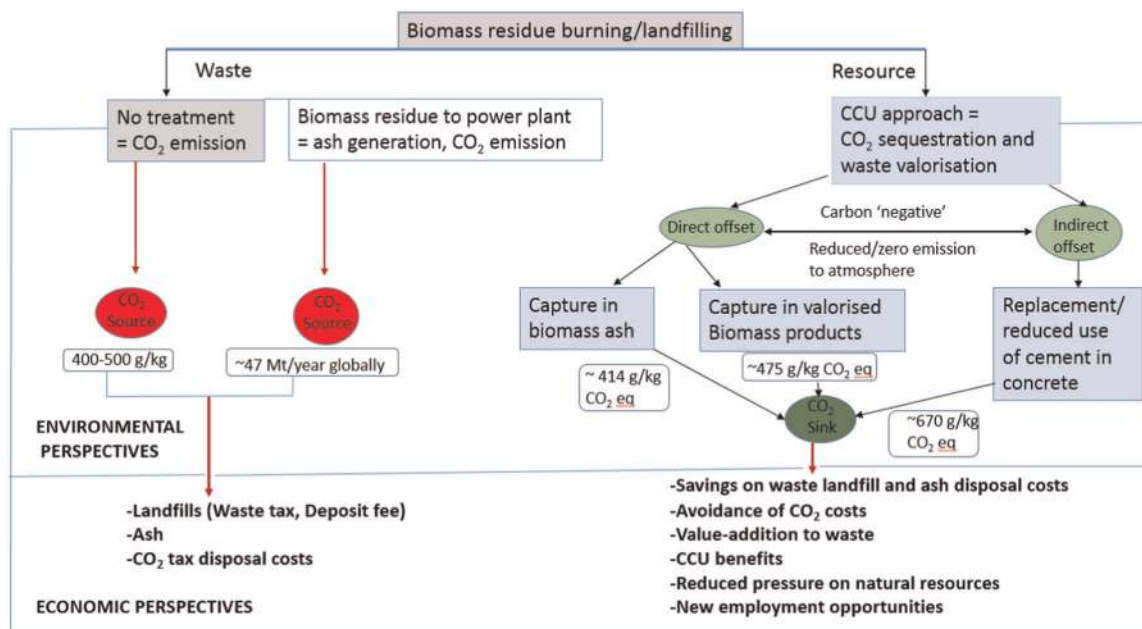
Biomass residue burning/landfilling

Waste

Resource

No treatment = $CO_2$ emission

Biomass residue to power plant = ash generation, $CO_2$ emission

CCU approach = $CO_2$ sequestration and waste valorisation

Direct offset

Carbon 'negative'

Reduced/zero emission to atmosphere

Indirect offset

$CO_2$ Source

$CO_2$ Source

400-500 g/kg

~47 Mt/year globally

Capture in biomass ash

Capture in valorised Biomass products

Replacement/ reduced use of cement in concrete

~ 414 g/kg $CO_2$ eq

~475 g/kg $CO_2$ eq

$CO_2$ Sink

~670 g/kg $CO_2$ eq

ENVIRONMENTAL PERSPECTIVES

-Landfills (Waste tax, Deposit fee)
-Ash
-$CO_2$ tax disposal costs

ECONOMIC PERSPECTIVES

-Savings on waste landfill and ash disposal costs
-Avoidance of $CO_2$ costs
-Value-addition to waste
-CCU benefits
-Reduced pressure on natural resources
-New employment opportunities